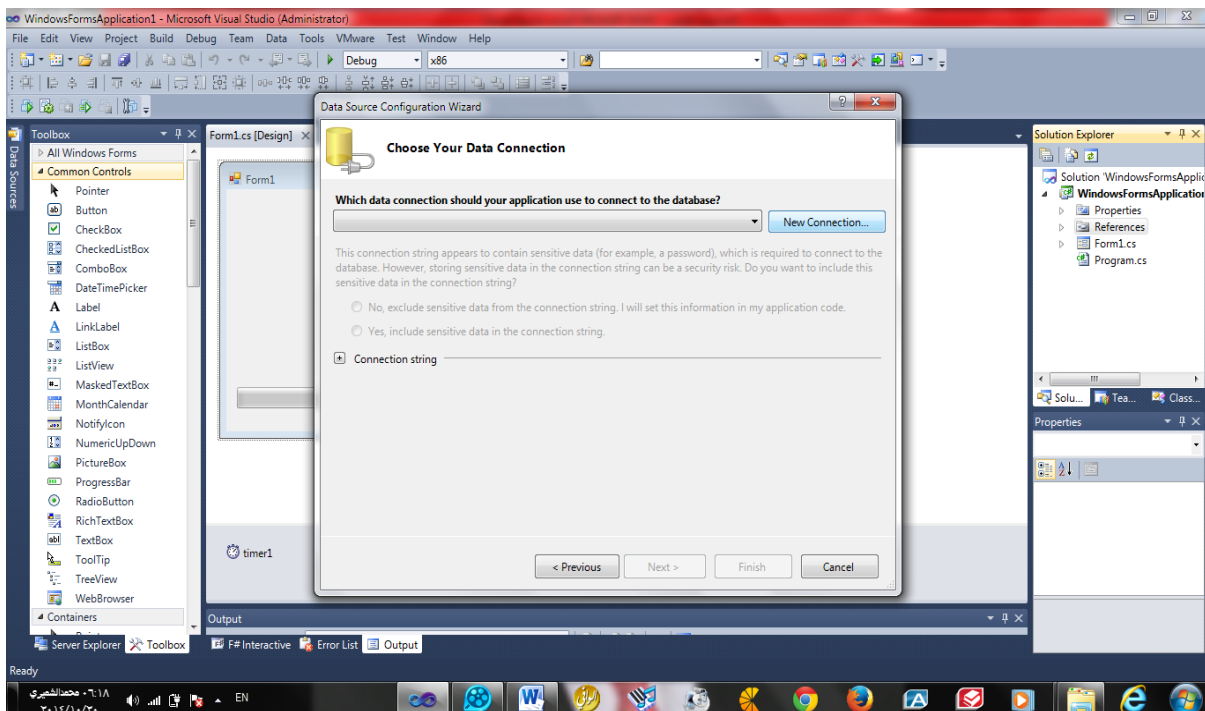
WindowsFormsApplication1 - Microsoft Visual Studio (Administrator)

File Edit View Project Build Debug Team Data Tools VMware Test Window Help

Debug x86

Toolbox
All Windows Forms
Common Controls
Pointer
Button
CheckBox
CheckedListBox
ComboBox
DateTimePicker
Label
LinkLabel
ListBox
ListView
MaskedTextBox
MonthCalendar
NotifyIcon
NumericUpDown
PictureBox
ProgressBar
RadioButton
RichTextBox
TextBox
ToolTip
TreeView
WebBrowser
Containers

Data Sources

Form1.cs [Design]
Form1
timer1

Data Source Configuration Wizard

Choose Your Data Connection

Which data connection should your application use to connect to the database?

New Connection...

This connection string appears to contain sensitive data (for example, a password), which is required to connect to the database. However, storing sensitive data in the connection string can be a security risk. Do you want to include this sensitive data in the connection string?

No, exclude sensitive data from the connection string. I will set this information in my application code.

Yes, include sensitive data in the connection string.

Connection string

< Previous Next > Finish Cancel

Solution Explorer
Solution 'WindowsFormsApplic
WindowsFormsApplication
Properties
References
Form1.cs
Program.cs

Solu... Tea... Class...

Properties

Output

Server Explorer Toolbox F# Interactive Error List Output

Ready

EN
٦:١٨ - محمدالشهري
٢٠١٤/١٠/٢٨